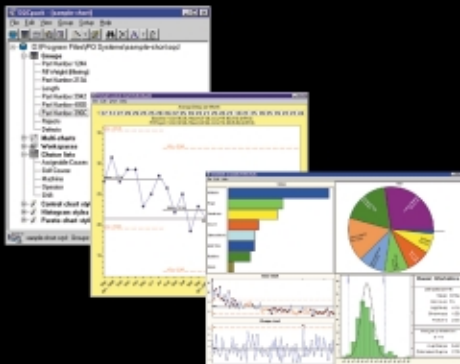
File Edit View Group Setup Help

C:\Program Files\PQ Systems\sample-chart.sqc
Groups
Part Number 1284
Fill Height (Mixing)
Part Number 2134
Length
Part Number 2843
Part Number 2B91
Part Number 2905
Reports
Defects
Multi-charts
Workspaces
Choice lists
Assignable Cause
Control chart sty
Histogram styles
Pareto chart styl

sample-chart.sqc